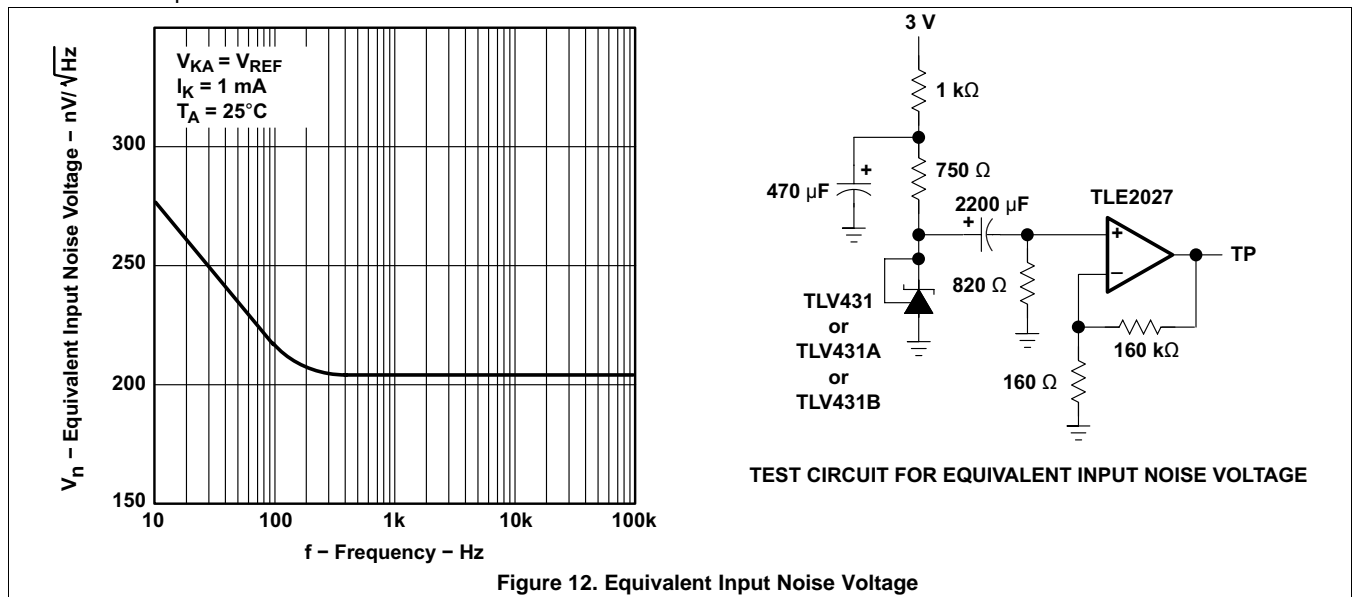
$V_{KA} = V_{REF}$
$I_K = 1$ mA
$T_A = 25°C$

$V_n$ − Equivalent Input Noise Voltage − nV/$\sqrt{Hz}$

300
250
200
150

10
100
1k
10k
100k

f − Frequency − Hz

3 V
1 kΩ
+
470 μF
750 Ω
2200 μF
+
TLE2027
+
−
TP
820 Ω
TLV431
or
TLV431A
or
TLV431B
160 kΩ
160 Ω

TEST CIRCUIT FOR EQUIVALENT INPUT NOISE VOLTAGE

Figure 12. Equivalent Input Noise Voltage